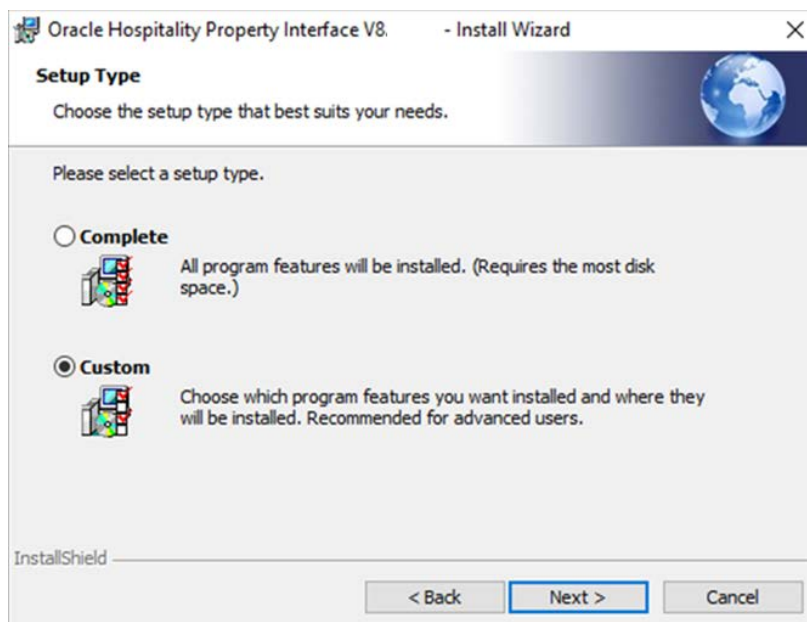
Oracle Hospitality Property Interface V8.      - Install Wizard

Setup Type

Choose the setup type that best suits your needs.

Please select a setup type.

Complete

All program features will be installed. (Requires the most disk space.)

Custom

Choose which program features you want installed and where they will be installed. Recommended for advanced users.

InstallShield

< Back

Next >

Cancel